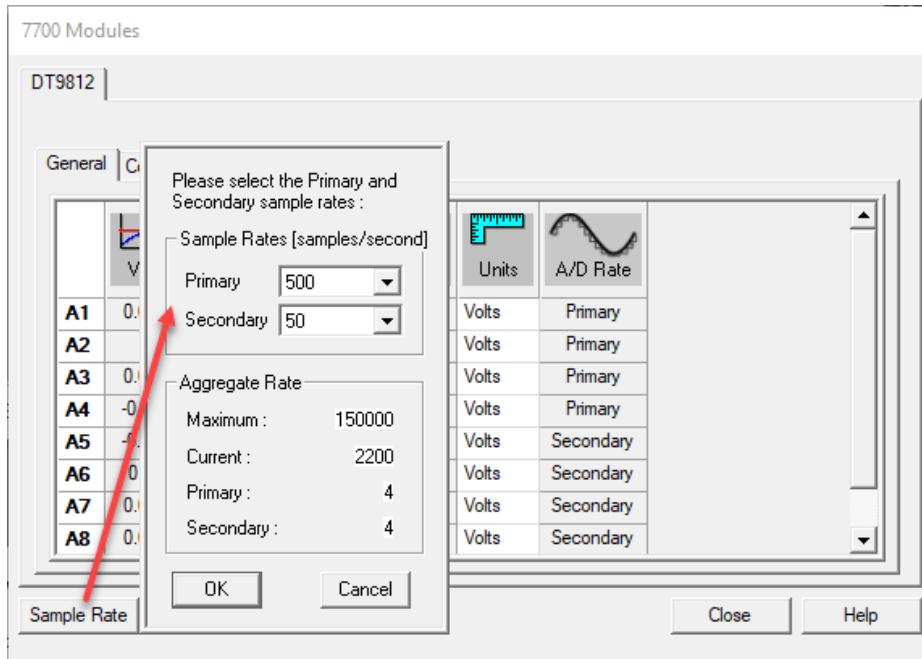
7700 Modules

DT9812

General | C

Please select the Primary and Secondary sample rates :

Sample Rates [samples/second]

Primary 500

Secondary 50

Aggregate Rate

Maximum : 150000

Current : 2200

Primary : 4

Secondary : 4

OK Cancel

| | V | Units | A/D Rate |
|---|---|---|---|
| A1 | 0. | Volts | Primary |
| A2 | | Volts | Primary |
| A3 | 0. | Volts | Primary |
| A4 | -0 | Volts | Primary |
| A5 | -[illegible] | Volts | Secondary |
| A6 | 0 | Volts | Secondary |
| A7 | 0. | Volts | Secondary |
| A8 | 0. | Volts | Secondary |

Sample Rate

Close

Help